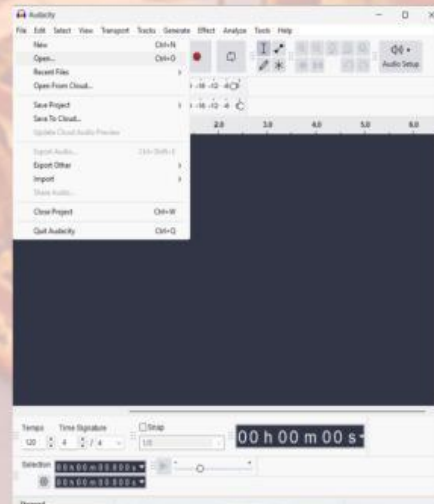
Audacity

File Edit Select View Transport Tracks Generate Effect Analyze Tools Help

New Ctrl+N
Open... Ctrl+O
Recent Files
Open From Cloud...
Save Project
Save To Cloud...
Update Cloud Audio Preview
Export Audio... Ctrl+Shift+E
Export Other
Import
Share Audio...
Close Project Ctrl+W
Quit Audacity Ctrl+Q

Audio Setup

2.0 3.0 4.0 5.0 6.0

Tempo 120 Time Signature 4 / 4 Snap 1/2

00 h 00 m 00 s

Selection 00 h 00 m 00.000 s 00 h 00 m 00.000 s

Stopped.